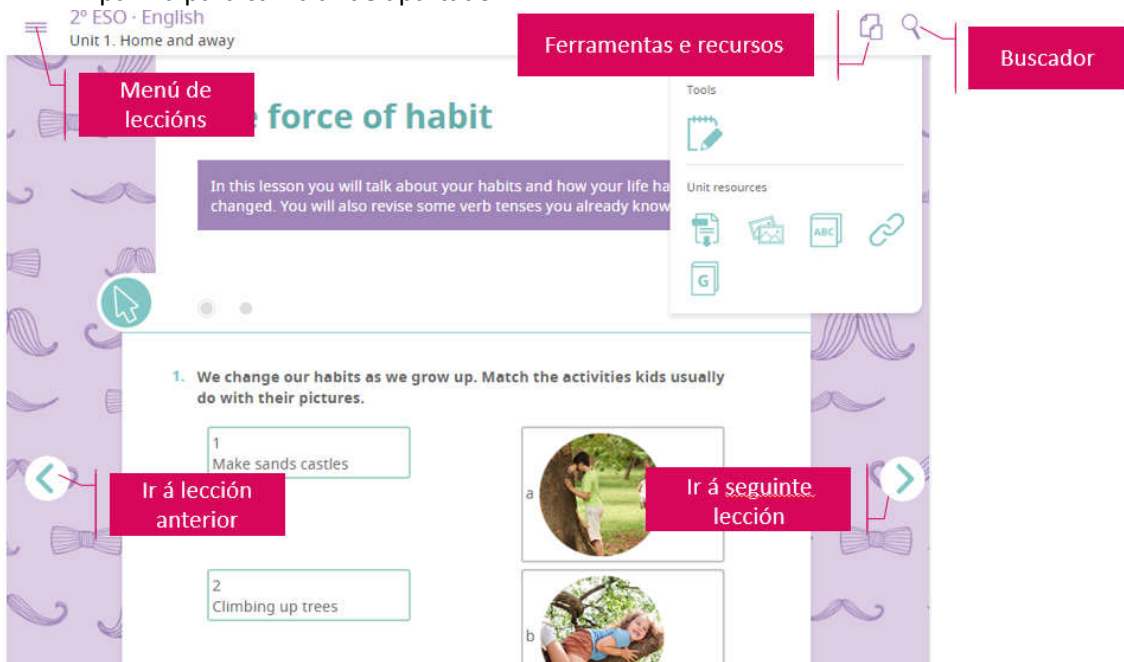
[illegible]

2º ESO · English
Unit 1. Home and away

Ferramentas e recursos

Buscador

Menú de lecccións

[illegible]e force of habit

Tools

In this lesson you will talk about your habits and how your life ha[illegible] changed. You will also revise some verb tenses you already know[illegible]

Unit resources

ABC

G

1. We change our habits as we grow up. Match the activities kids usually do with their pictures.

1
Make sands castles

a

Ir á lección anterior

Ir á seguinte lección

2
Climbing up trees

b